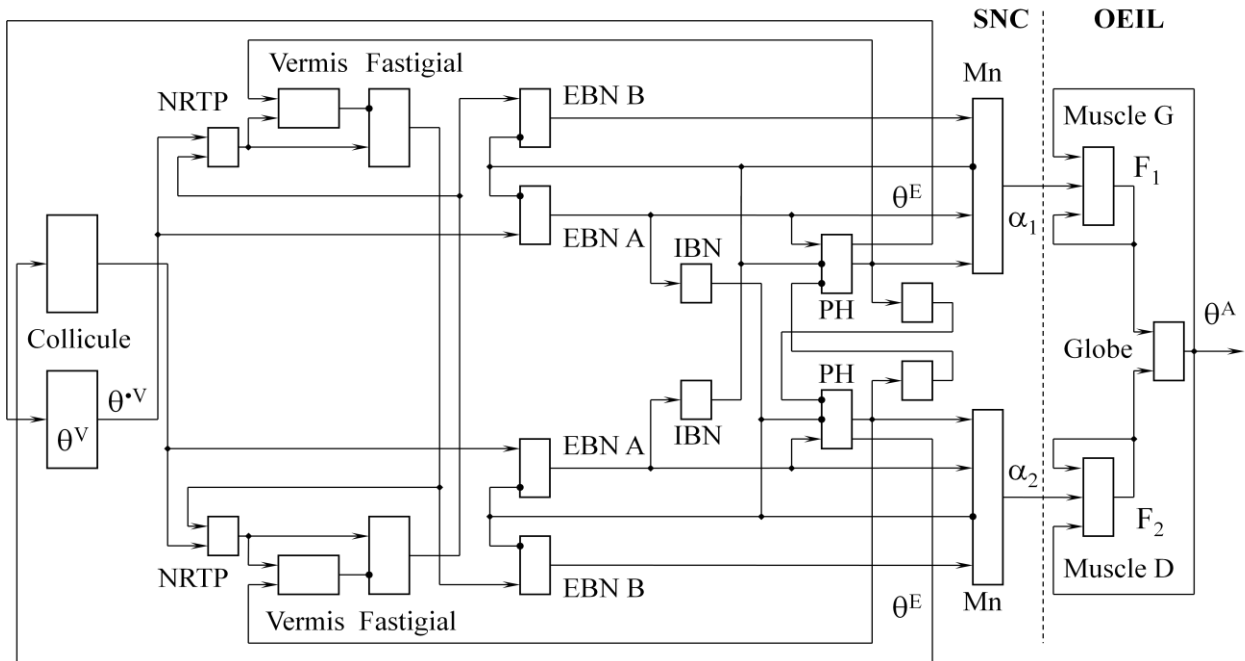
SNC
OEIL
Vermis Fastigial
Mn
NRTP
EBN B
Muscle G
$F_1$
$\theta^E$
EBN A
$\alpha_1$
IBN
PH
$\theta^A$
Collicule
Globe
$\theta^{\cdot V}$
PH
$\theta^V$
IBN
EBN A
$\alpha_2$
$F_2$
NRTP
EBN B
Muscle D
$\theta^E$
Mn
Vermis Fastigial